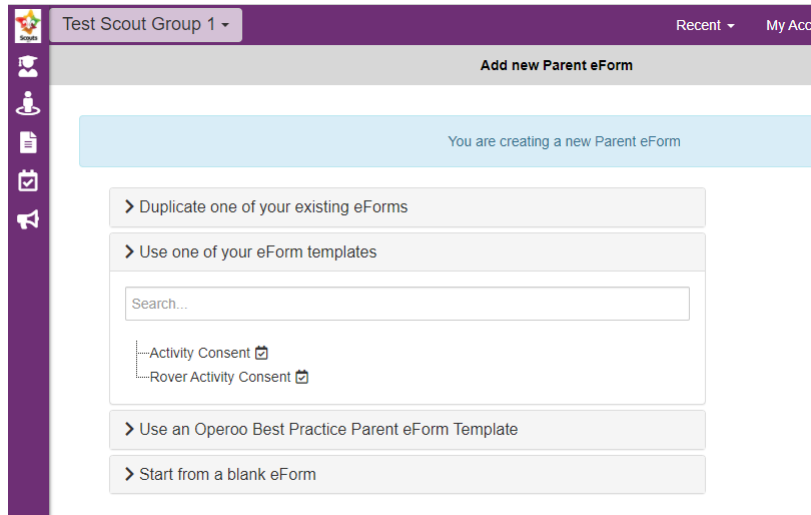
Scouts

Test Scout Group 1

Recent

My Acc

Add new Parent eForm

You are creating a new Parent eForm

Duplicate one of your existing eForms

Use one of your eForm templates

Search...

Activity Consent

Rover Activity Consent

Use an Operoo Best Practice Parent eForm Template

Start from a blank eForm